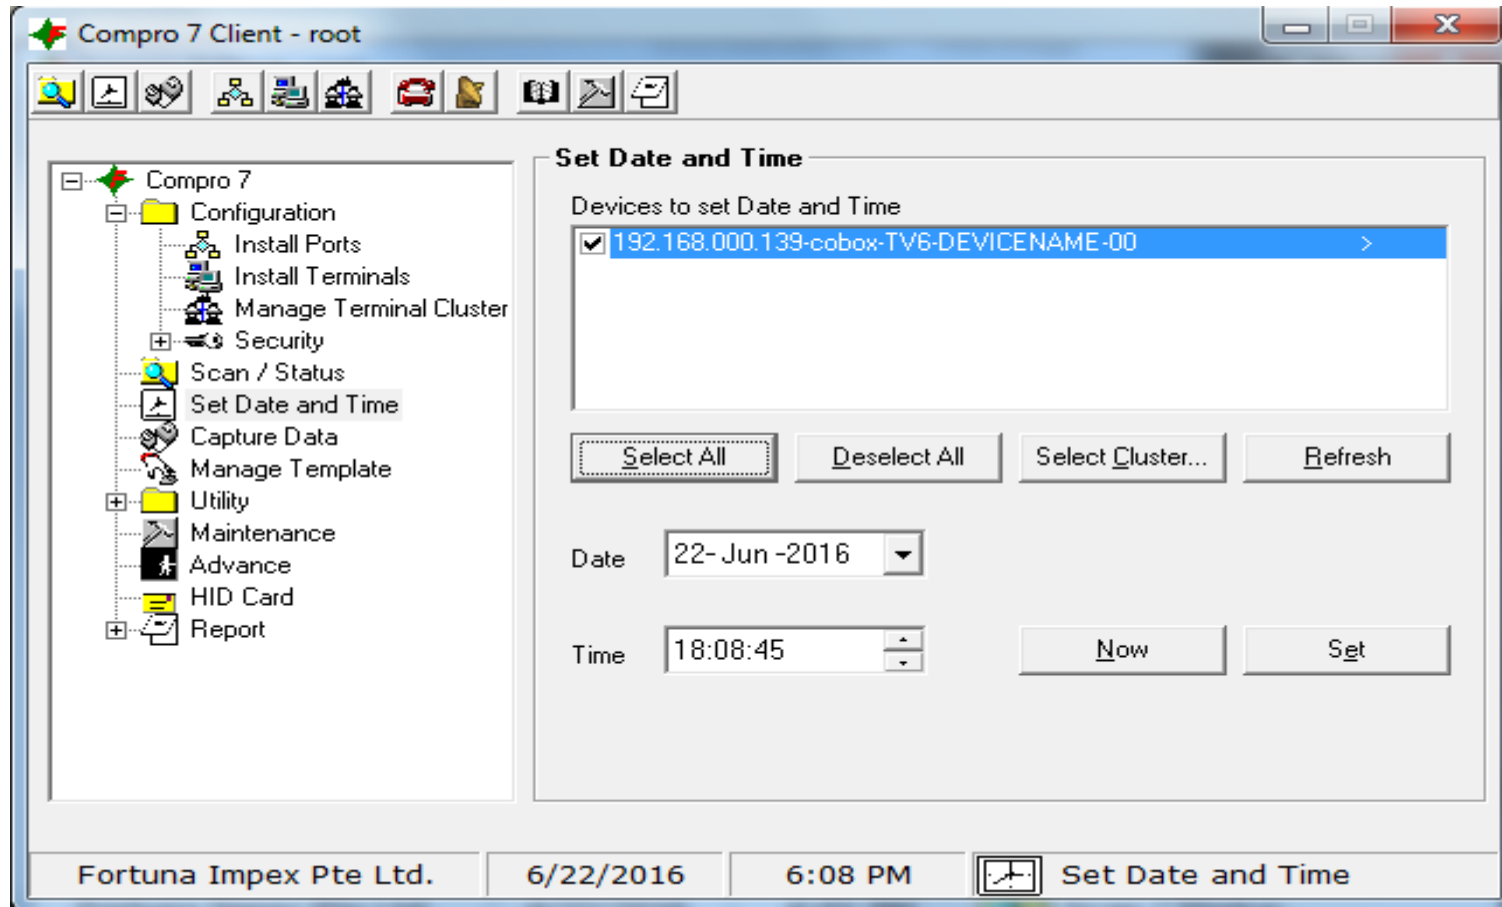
Compro 7 Client - root

Compro 7
Configuration
Install Ports
Install Terminals
Manage Terminal Cluster
Security
Scan / Status
Set Date and Time
Capture Data
Manage Template
Utility
Maintenance
Advance
HID Card
Report

Set Date and Time
Devices to set Date and Time
192.168.000.139-cobox-TV6-DEVICENAME-00 >

Select All
Deselect All
Select Cluster...
Refresh

Date 22- Jun -2016

Time 18:08:45
Now
Set

Fortuna Impex Pte Ltd. | 6/22/2016 | 6:08 PM | Set Date and Time